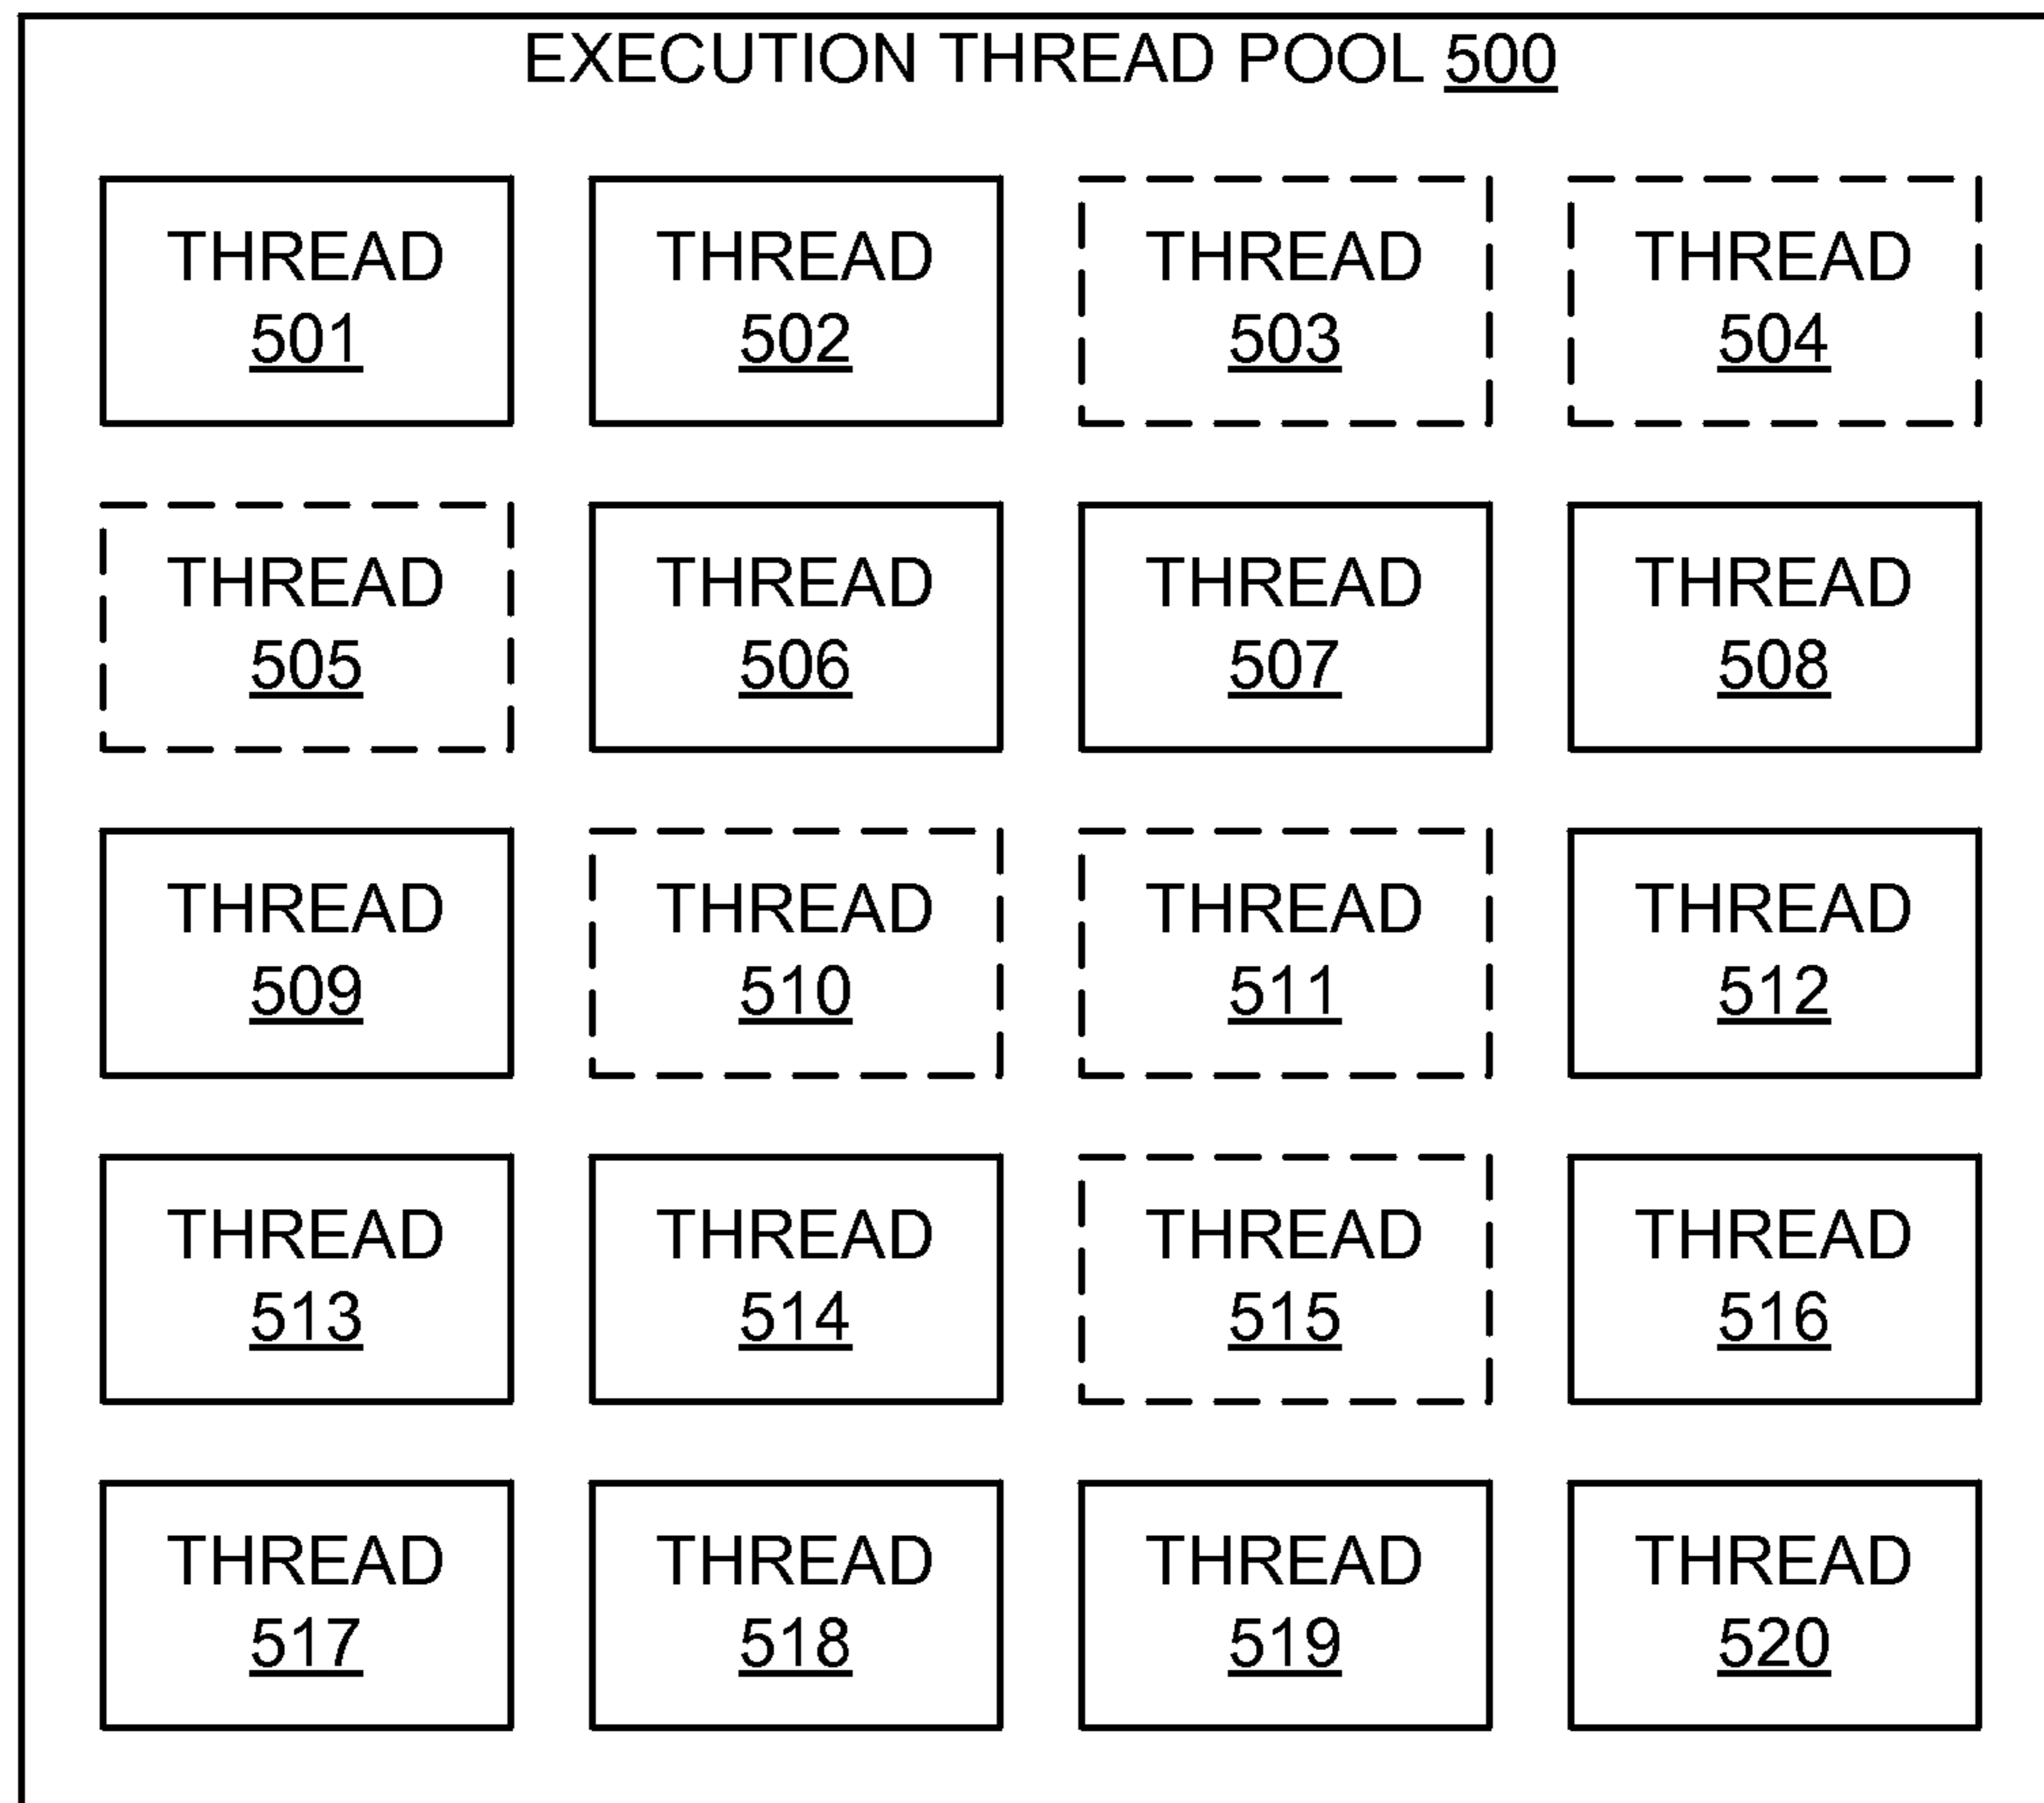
EXECUTION THREAD POOL 500

THREAD 501

THREAD 502

THREAD 503

THREAD 504

THREAD 505

THREAD 506

THREAD 507

THREAD 508

THREAD 509

THREAD 510

THREAD 511

THREAD 512

THREAD 513

THREAD 514

THREAD 515

THREAD 516

THREAD 517

THREAD 518

THREAD 519

THREAD 520